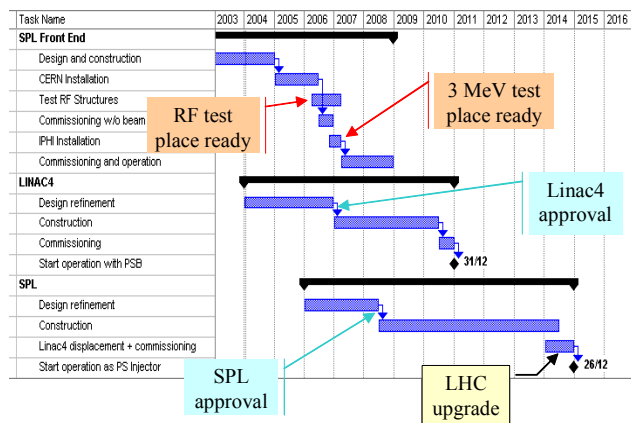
| Task Name | 2003 | 2004 | 2005 | 2006 | 2007 | 2008 | 2009 | 2010 | 2011 | 2012 | 2013 | 2014 | 2015 | 2016 |
|---|---|---|---|---|---|---|---|---|---|---|---|---|---|---|
| SPL Front End | | | | | | | | | | | | | | |
| Design and construction | | | | | | | | | | | | | | |
| CERN Installation | | | | | | | | | | | | | | |
| Test RF Structures | | | | | | | | | | | | | | |
| Commissioning w/o beam | | | | | | | | | | | | | | |
| IPHI Installation | | | | | | | | | | | | | | |
| Commissioning and operation | | | | | | | | | | | | | | |
| LINAC4 | | | | | | | | | | | | | | |
| Design refinement | | | | | | | | | | | | | | |
| Construction | | | | | | | | | | | | | | |
| Commissioning | | | | | | | | | | | | | | |
| Start operation with PSB | | | | | | | | | 31/12 | | | | | |
| SPL | | | | | | | | | | | | | | |
| Design refinement | | | | | | | | | | | | | | |
| Construction | | | | | | | | | | | | | | |
| Linac4 displacement + commissioning | | | | | | | | | | | | | | |
| Start operation as PS Injector | | | | | | | | | | | | | 26/12 | |

RF test place ready

3 MeV test place ready

Linac4 approval

SPL approval

LHC upgrade